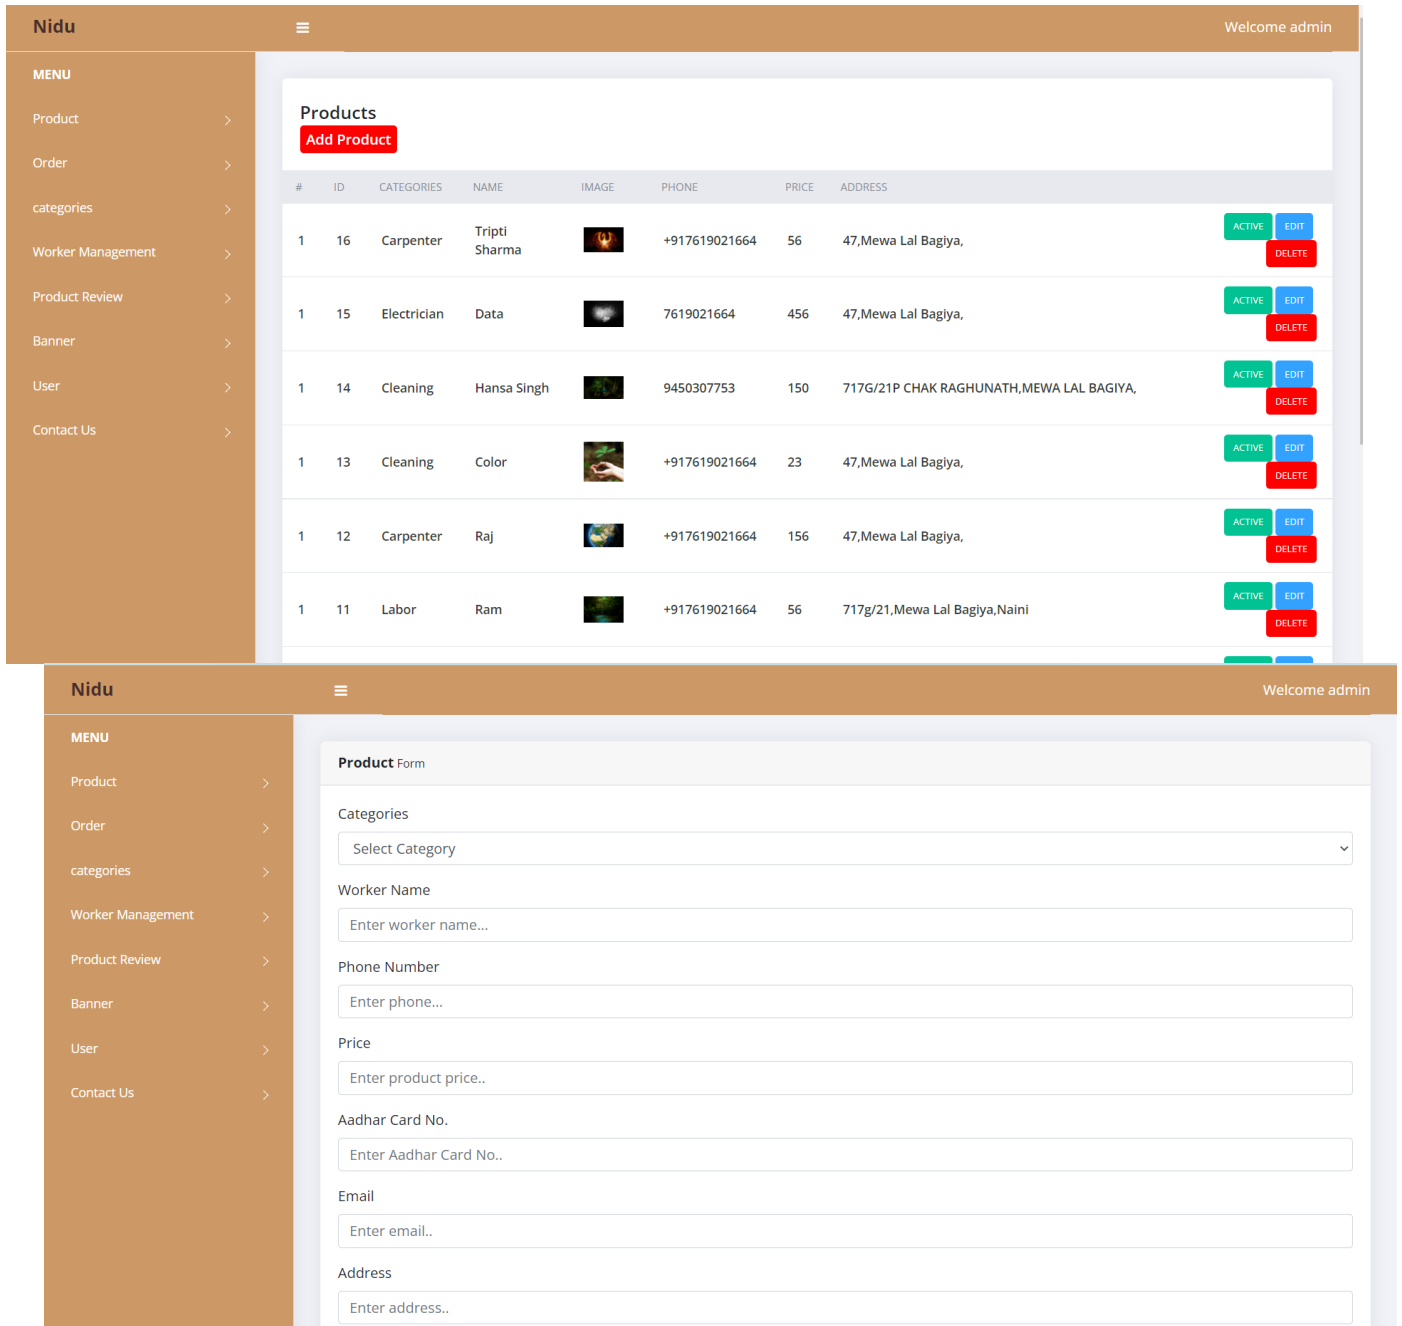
Nidu

Welcome admin

MENU

Product

Order

categories

Worker Management

Product Review

Banner

User

Contact Us

Products

Add Product

| # | ID | CATEGORIES | NAME | IMAGE | PHONE | PRICE | ADDRESS | |
|---|---|---|---|---|---|---|---|---|
| 1 | 16 | Carpenter | Tripti Sharma | | +917619021664 | 56 | 47,Mewa Lal Bagiya, | ACTIVE EDIT DELETE |
| 1 | 15 | Electrician | Data | | 7619021664 | 456 | 47,Mewa Lal Bagiya, | ACTIVE EDIT DELETE |
| 1 | 14 | Cleaning | Hansa Singh | | 9450307753 | 150 | 717G/21P CHAK RAGHUNATH,MEWA LAL BAGIYA, | ACTIVE EDIT DELETE |
| 1 | 13 | Cleaning | Color | | +917619021664 | 23 | 47,Mewa Lal Bagiya, | ACTIVE EDIT DELETE |
| 1 | 12 | Carpenter | Raj | | +917619021664 | 156 | 47,Mewa Lal Bagiya, | ACTIVE EDIT DELETE |
| 1 | 11 | Labor | Ram | | +917619021664 | 56 | 717g/21,Mewa Lal Bagiya,Naini | ACTIVE EDIT DELETE |

Nidu

Welcome admin

MENU

Product

Order

categories

Worker Management

Product Review

Banner

User

Contact Us

Product Form

Categories

Select Category

Worker Name

Enter worker name...

Phone Number

Enter phone...

Price

Enter product price..

Aadhar Card No.

Enter Aadhar Card No..

Email

Enter email..

Address

Enter address..